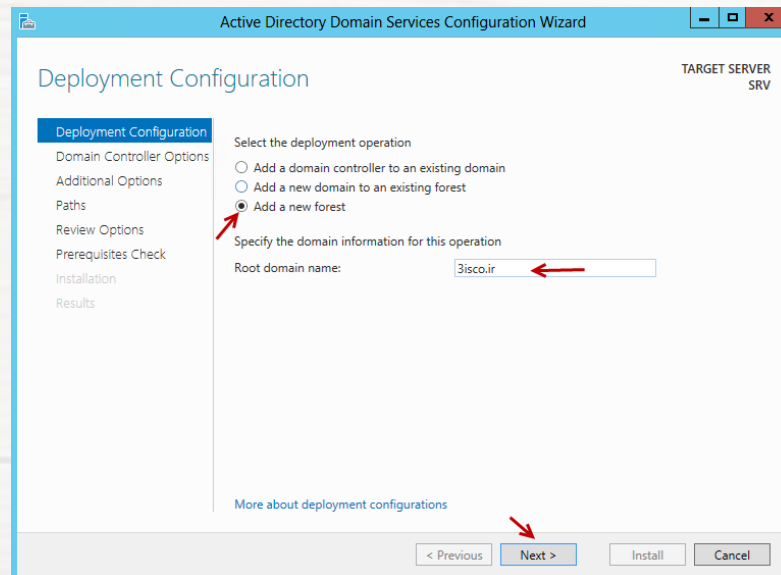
Active Directory Domain Services Configuration Wizard

Deployment Configuration

TARGET SERVER
SRV

Deployment Configuration
Domain Controller Options
Additional Options
Paths
Review Options
Prerequisites Check
Installation
Results

Select the deployment operation
Add a domain controller to an existing domain
Add a new domain to an existing forest
Add a new forest

Specify the domain information for this operation
Root domain name: 3isco.ir

More about deployment configurations

< Previous
Next >
Install
Cancel